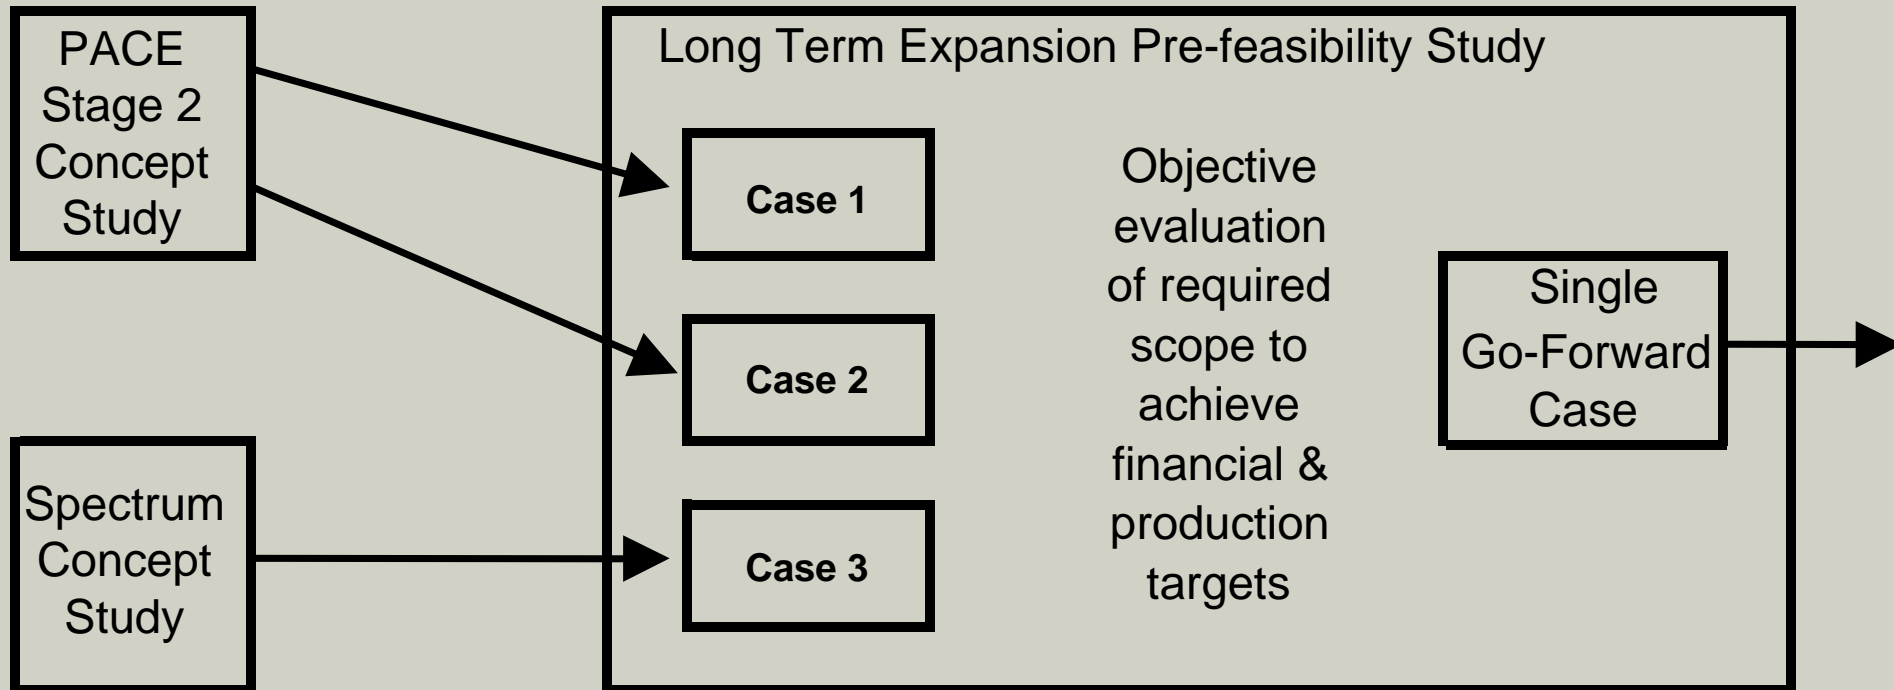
PACE Stage 2 Concept Study

Spectrum Concept Study

Long Term Expansion Pre-feasibility Study

Case 1

Case 2

Case 3

Objective evaluation of required scope to achieve financial & production targets

Single Go-Forward Case